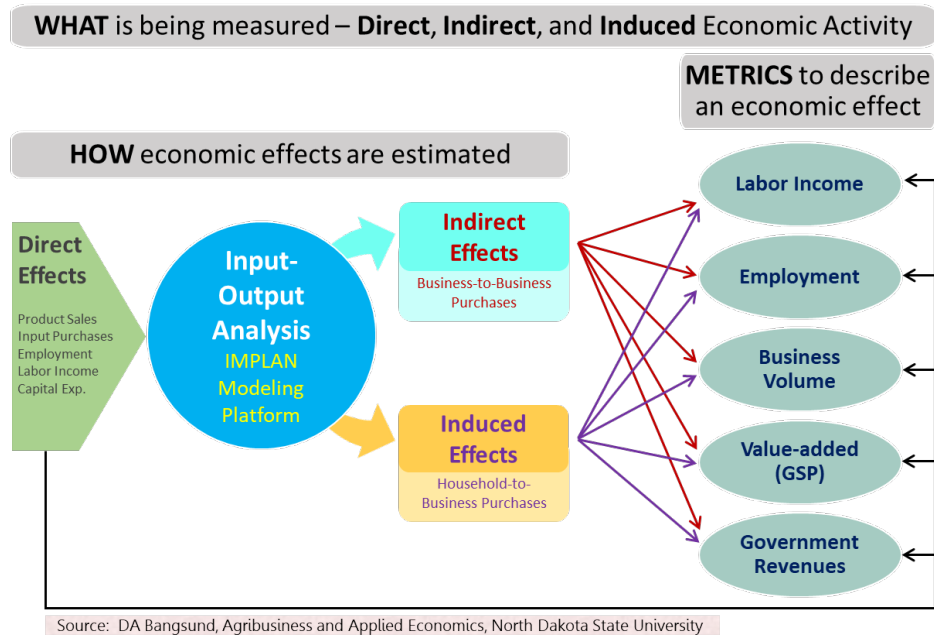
WHAT is being measured – Direct, Indirect, and Induced Economic Activity

METRICS to describe an economic effect

HOW economic effects are estimated

Direct Effects

Product Sales
Input Purchases
Employment
Labor Income
Capital Exp.

Input-Output Analysis
IMPLAN Modeling Platform

Indirect Effects
Business-to-Business Purchases

Induced Effects
Household-to-Business Purchases

Labor Income

Employment

Business Volume

Value-added (GSP)

Government Revenues

Source: DA Bangsund, Agribusiness and Applied Economics, North Dakota State University